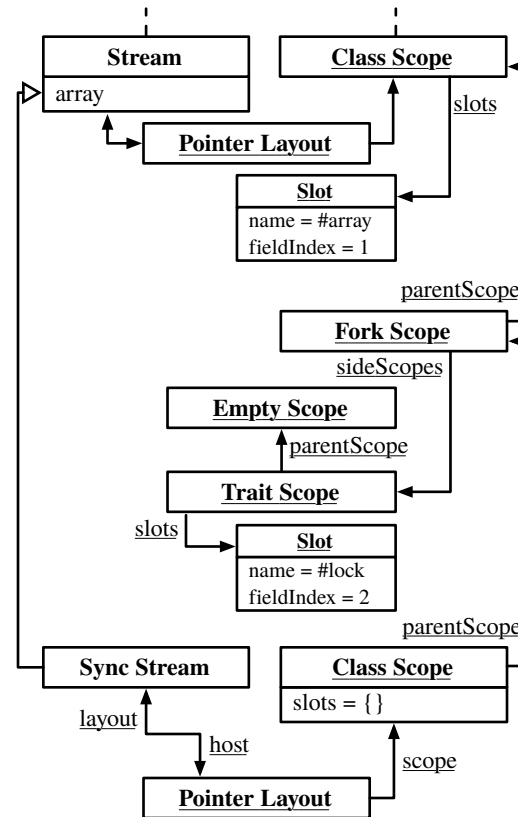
Stream

array

Class Scope

slots

Pointer Layout

Slot

name = #array

fieldIndex = 1

parentScope

Fork Scope

sideScopes

Empty Scope

parentScope

Trait Scope

slots

Slot

name = #lock

fieldIndex = 2

parentScope

Sync Stream

Class Scope

slots = { }

layout

host

scope

Pointer Layout